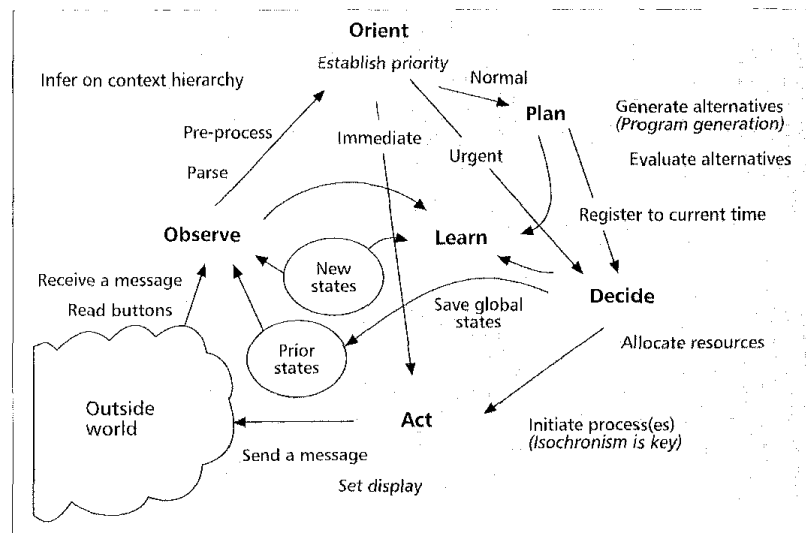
Orient

Establish priority

Infer on context hierarchy

Normal

Plan

Generate alternatives
(Program generation)

Evaluate alternatives

Pre-process

Immediate

Urgent

Parse

Register to current time

Observe

Learn

New states

Receive a message

Read buttons

Decide

Save global states

Prior states

Allocate resources

Outside world

Act

Initiate process(es)
(Isochronism is key)

Send a message

Set display